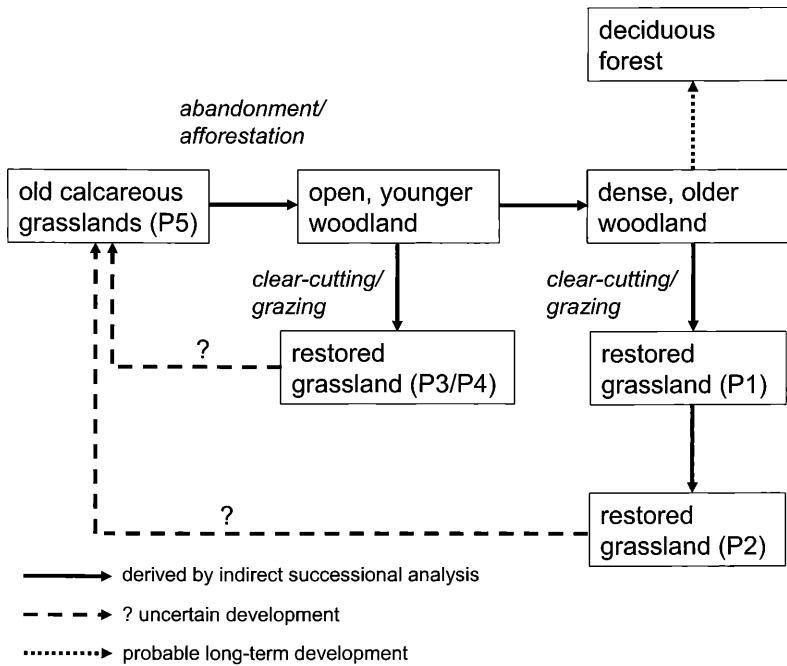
deciduous forest

abandonment/ afforestation

old calcareous grasslands (P5)

open, younger woodland

dense, older woodland

clear-cutting/ grazing

clear-cutting/ grazing

?

restored grassland (P3/P4)

restored grassland (P1)

?

restored grassland (P2)

derived by indirect successional analysis

? uncertain development

probable long-term development